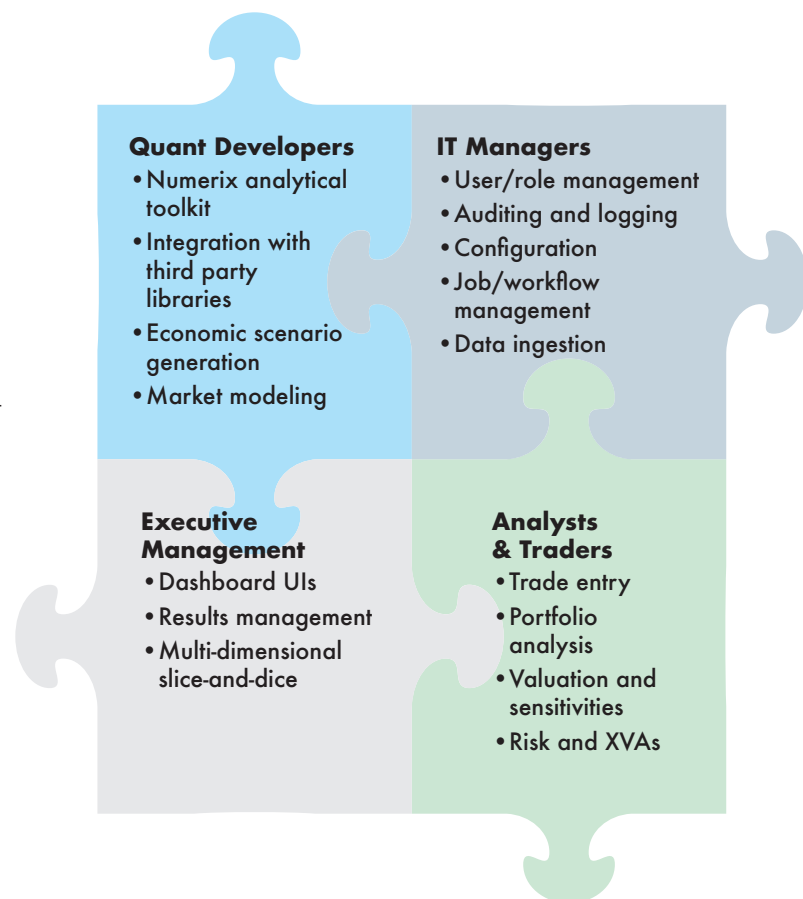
Quant Developers
• Numerix analytical toolkit
• Integration with third party libraries
• Economic scenario generation
• Market modeling

IT Managers
• User/role management
• Auditing and logging
• Configuration
• Job/workflow management
• Data ingestion

Executive Management
• Dashboard UIs
• Results management
• Multi-dimensional slice-and-dice

Analysts & Traders
• Trade entry
• Portfolio analysis
• Valuation and sensitivities
• Risk and XVAs